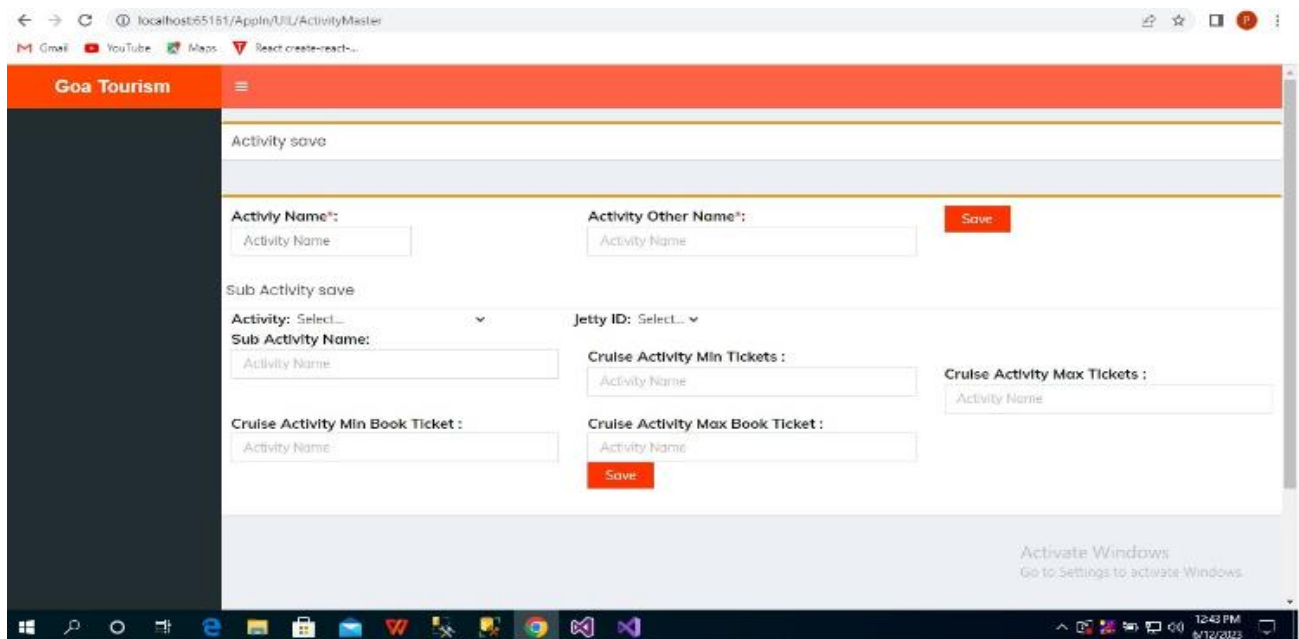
localhost:65151/AppIn/UI/ActivityMaster

Gmail YouTube Maps React create-react-...

Goa Tourism

Activity save

Activiy Name*:
Activity Name

Activity Other Name*:
Activity Name

Save

Sub Activity save

Activity: Select...

Jetty ID: Select...

Sub Activity Name:
Activity Name

Cruise Activity Min Tickets :
Activity Name

Cruise Activity Max Tickets :
Activity Name

Cruise Activity Min Book Ticket :
Activity Name

Cruise Activity Max Book Ticket :
Activity Name

Save

Activate Windows
Go to Settings to activate Windows.

12:43 PM
6/12/2023